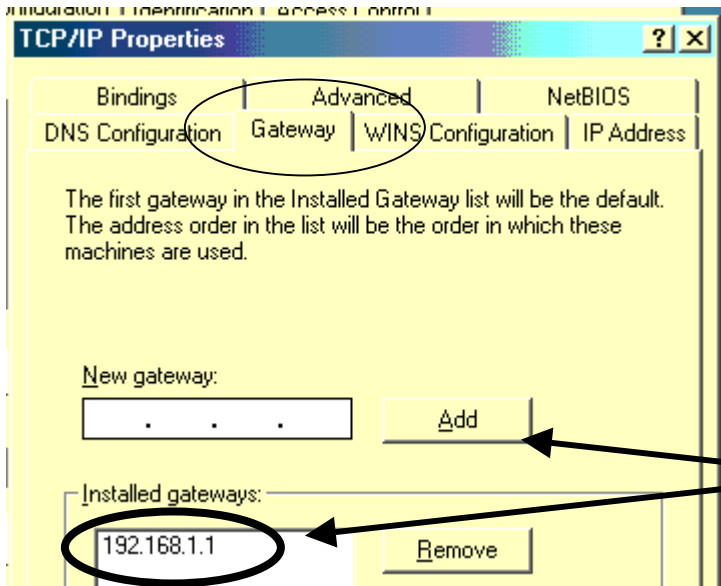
TCP/IP Properties

? X

Bindings | Advanced | NetBIOS

DNS Configuration | Gateway | WINS Configuration | IP Address

The first gateway in the Installed Gateway list will be the default. The address order in the list will be the order in which these machines are used.

New gateway:

. . .

Add

Installed gateways:

192.168.1.1

Remove